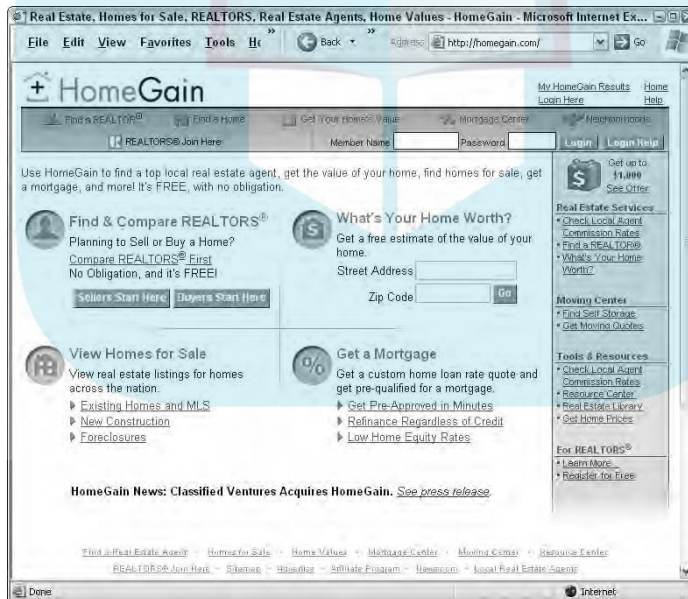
Real Estate, Homes for Sale, REALTORS, Real Estate Agents, Home Values - HomeGain - Microsoft Internet Ex...

File Edit View Favorites Tools He Back Address http://homegain.com/ Go

HomeGain

My HomeGain Results Login Here Home Help

Find a REALTOR® Find a Home Get Your Home's Value Mortgage Center Neighborhoods

REALTORS® Join Here Member Name Password Login Login Help

Use HomeGain to find a top local real estate agent, get the value of your home, find homes for sale, get a mortgage, and more! It's FREE, with no obligation.

Get up to $1,000 See Offer

Find & Compare REALTORS®

Planning to Sell or Buy a Home? Compare REALTORS® First No Obligation, and it's FREE!

Sellers Start Here Buyers Start Here

What's Your Home Worth?

Get a free estimate of the value of your home.

Street Address

Zip Code Go

Real Estate Services
• Check Local Agent Commission Rates
• Find a REALTOR®
• What's Your Home Worth?

Moving Center
• Find Self Storage
• Get Moving Quotes

View Homes for Sale

View real estate listings for homes across the nation.

Existing Homes and MLS
New Construction
Foreclosures

Get a Mortgage

Get a custom home loan rate quote and get pre-qualified for a mortgage.

Get Pre-Approved in Minutes
Refinance Regardless of Credit
Low Home Equity Rates

Tools & Resources
• Check Local Agent Commission Rates
• Resource Center
• Real Estate Library
• Get Home Prices

For REALTORS®
• Learn More
• Register for Free

HomeGain News: Classified Ventures Acquires HomeGain. See press release.

Find a Real Estate Agent - Homes for Sale - Home Values - Mortgage Center - Moving Center - Resource Center
REALTORS® Join Here - Sitemap - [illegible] - Affiliate Program - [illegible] - Local Real Estate Agents

Done Internet